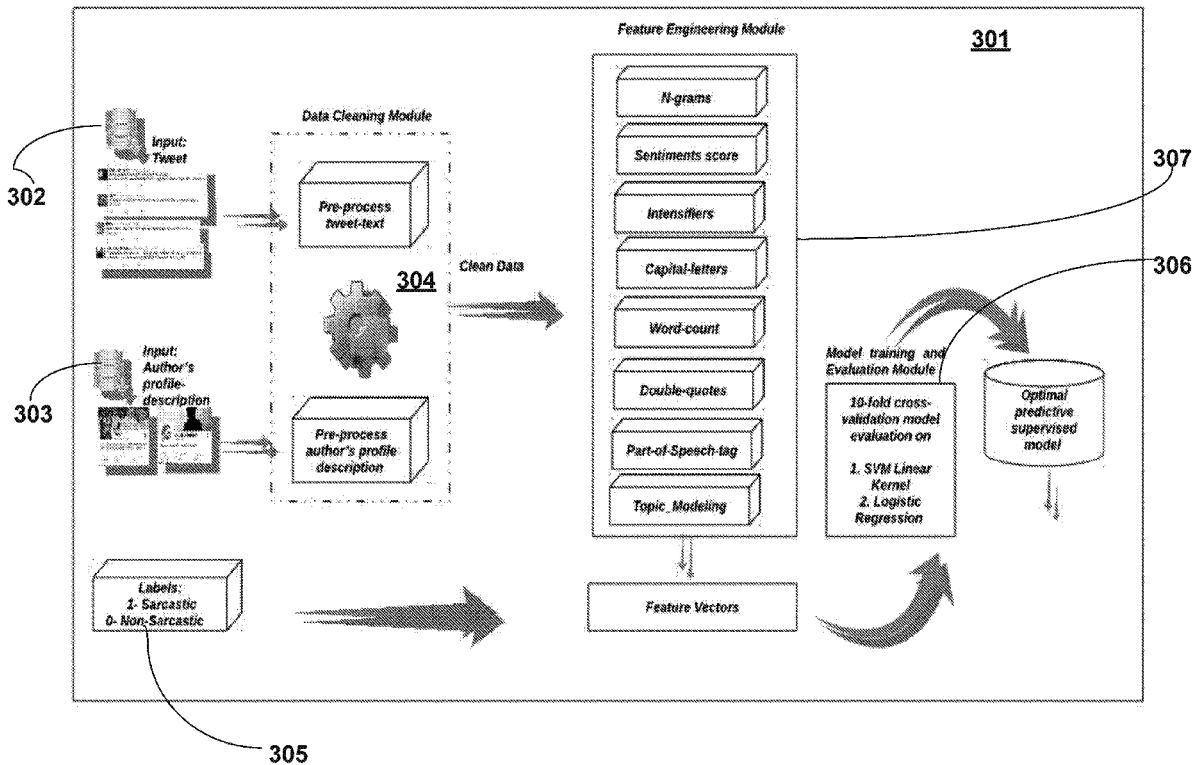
Feature Engineering Module

301

Data Cleaning Module

Input: Tweet

302

Pre-process tweet-text

304

Clean Data

N-grams

Sentiments score

Intensifiers

Capital-letters

Word-count

Double-quotes

Part-of-Spesch-tag

Topic_Modeling

307

306

Input: Author's profile-description

303

Pre-process author's profile description

Model training and Evaluation Module

10-fold cross-validation model evaluation on

1. SVM Linear Kernel
2. Logistic Regression

Optimal predictive supervised model

Labels:
1- Sarcastic
0- Non-Sarcastic

Feature Vectors

305